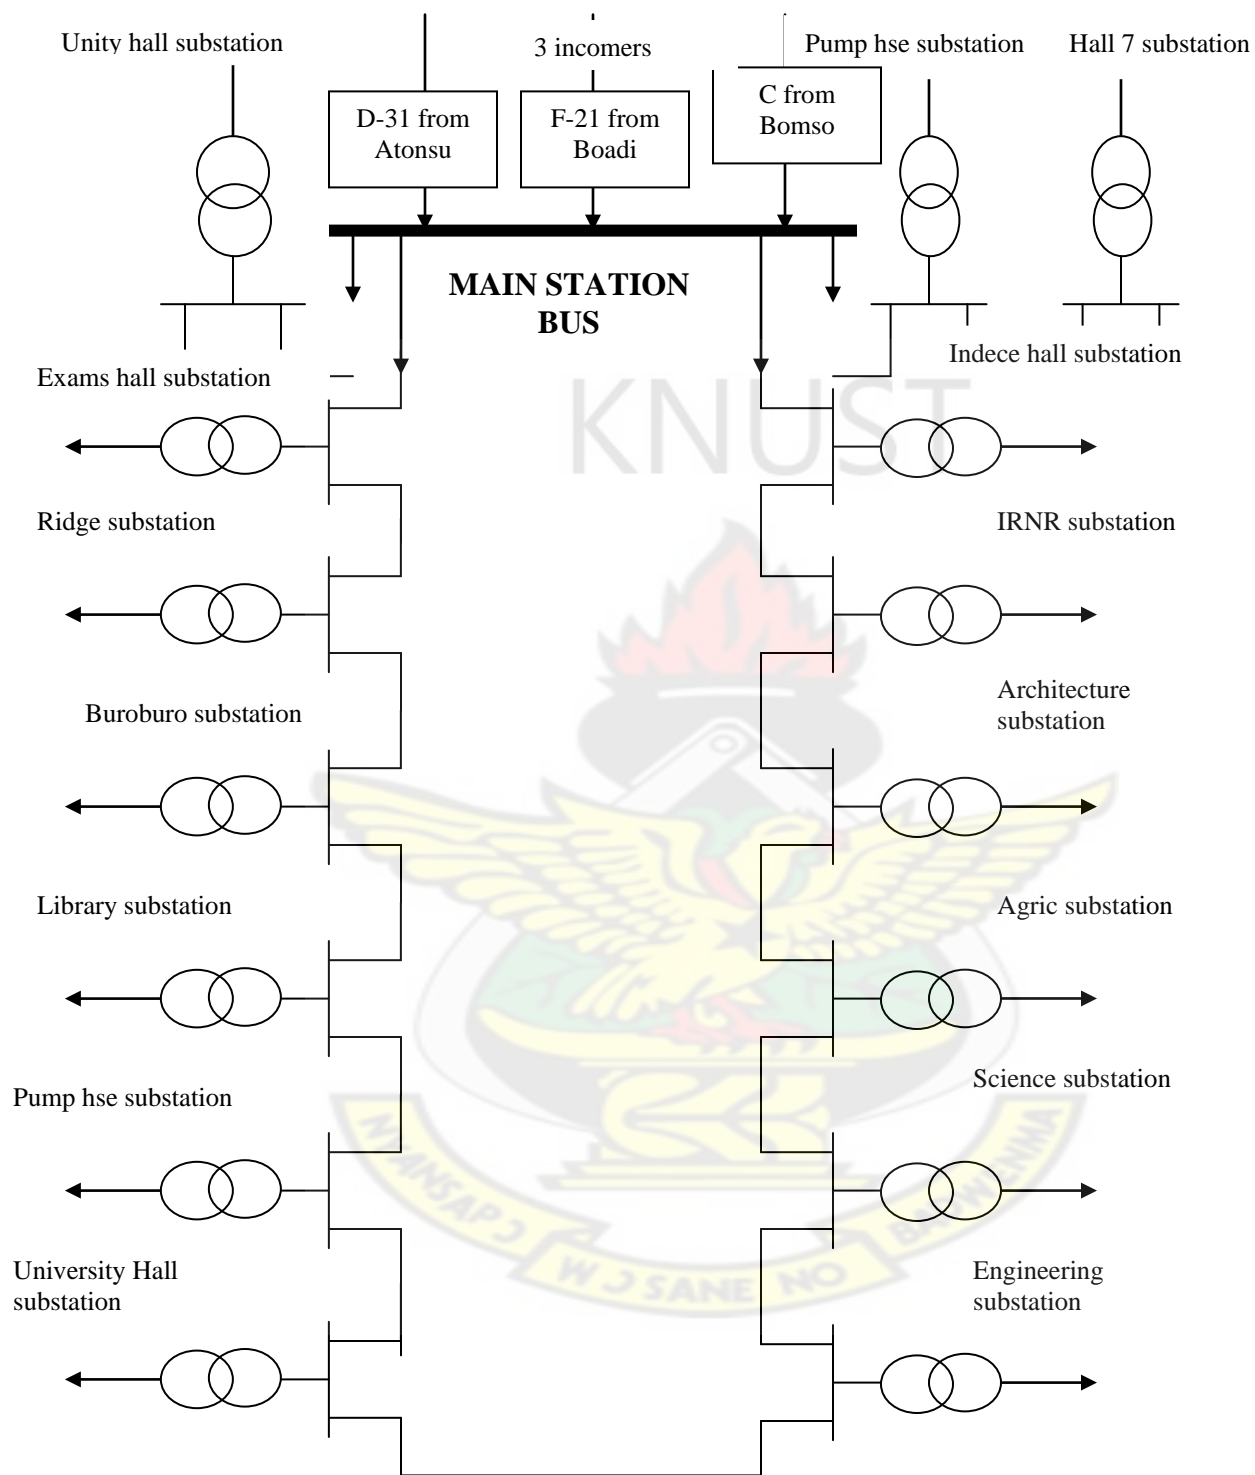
Unity hall substation

3 incomers

Pump hse substation

Hall 7 substation

D-31 from Atonsu

F-21 from Boadi

C from Bomso

MAIN STATION BUS

Indece hall substation

Exams hall substation

KNUST

Ridge substation

IRNR substation

Buroburo substation

Architecture substation

Library substation

Agric substation

Pump hse substation

Science substation

University Hall substation

Engineering substation

NYANSAPO W'SANE NO BAAKOMA